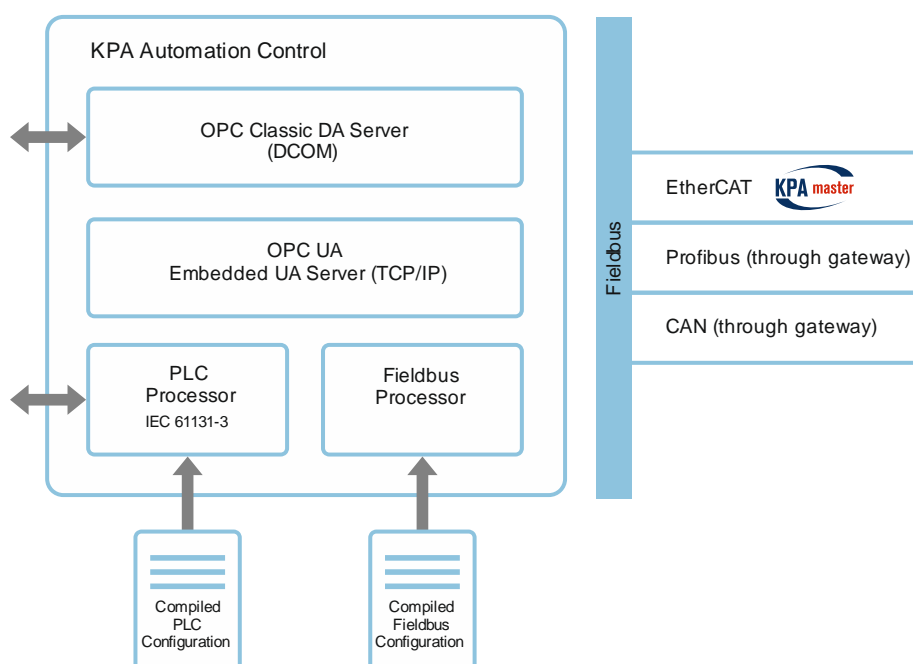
KPA Automation Control

OPC Classic DA Server
(DCOM)

OPC UA
Embedded UA Server (TCP/IP)

PLC
Processor
IEC 61131-3

Fieldbus
Processor

Fieldbus

EtherCAT KPA master

Profibus (through gateway)

CAN (through gateway)

Compiled
PLC
Configuration

Compiled
Fieldbus
Configuration